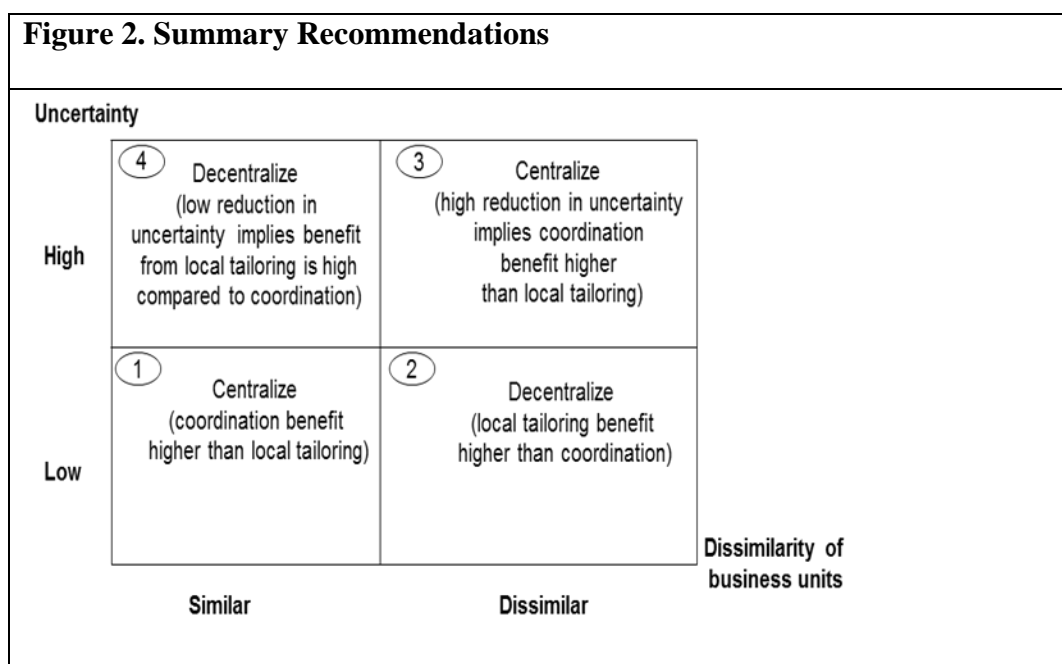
Figure 2. Summary Recommendations

Uncertainty

High

4 Decentralize (low reduction in uncertainty implies benefit from local tailoring is high compared to coordination)

3 Centralize (high reduction in uncertainty implies coordination benefit higher than local tailoring)

Low

1 Centralize (coordination benefit higher than local tailoring)

2 Decentralize (local tailoring benefit higher than coordination)

Dissimilarity of business units

Similar

Dissimilar